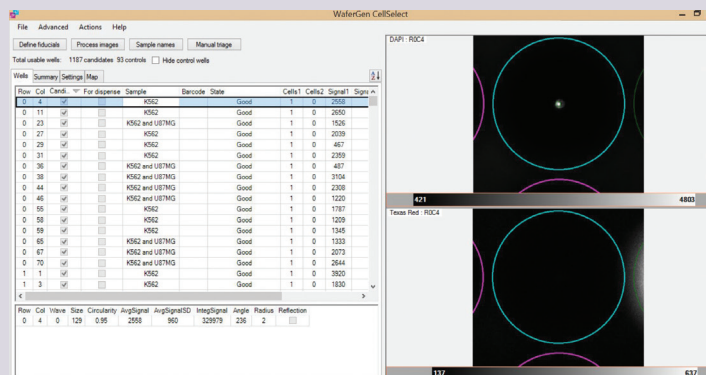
WaferGen CellSelect

File Advanced Actions Help

Define fiducials Process images Sample names Manual triage

Total usable wells: 1187 candidates 93 controls Hide control wells

Wells Summary Settings Map

| Row | Col | Candi... | For dispense | Sample | Barcode | State | Cells1 | Cells2 | Signal1 | Signa |
|---|---|---|---|---|---|---|---|---|---|---|
| 0 | 4 | | | K562 | | Good | 1 | 0 | 2558 | |
| 0 | 11 | | | K562 | | Good | 1 | 0 | 2650 | |
| 0 | 23 | | | K562 and U87MG | | Good | 1 | 0 | 1526 | |
| 0 | 27 | | | K562 | | Good | 1 | 0 | 2039 | |
| 0 | 29 | | | K562 | | Good | 1 | 0 | 467 | |
| 0 | 31 | | | K562 | | Good | 1 | 0 | 2359 | |
| 0 | 36 | | | K562 and U87MG | | Good | 1 | 0 | 487 | |
| 0 | 38 | | | K562 and U87MG | | Good | 1 | 0 | 3104 | |
| 0 | 44 | | | K562 and U87MG | | Good | 1 | 0 | 2308 | |
| 0 | 46 | | | K562 and U87MG | | Good | 1 | 0 | 1220 | |
| 0 | 55 | | | K562 | | Good | 1 | 0 | 1787 | |
| 0 | 58 | | | K562 | | Good | 1 | 0 | 1209 | |
| 0 | 59 | | | K562 | | Good | 1 | 0 | 1345 | |
| 0 | 65 | | | K562 and U87MG | | Good | 1 | 0 | 1333 | |
| 0 | 67 | | | K562 and U87MG | | Good | 1 | 0 | 2073 | |
| 0 | 70 | | | K562 and U87MG | | Good | 1 | 0 | 2644 | |
| 1 | 1 | | | K562 | | Good | 1 | 0 | 3920 | |
| 1 | 3 | | | K562 | | Good | 1 | 0 | 1830 | |

| Row | Col | Wave | Size | Circularity | AvgSignal | AvgSignalSD | IntegSignal | Angle | Radius | Reflection |
|---|---|---|---|---|---|---|---|---|---|---|
| 0 | 4 | 0 | 129 | 0.95 | 2558 | 960 | 329979 | 236 | 2 | |

DAPI : R0C4

421

4803

Texas Red : R0C4

137

637